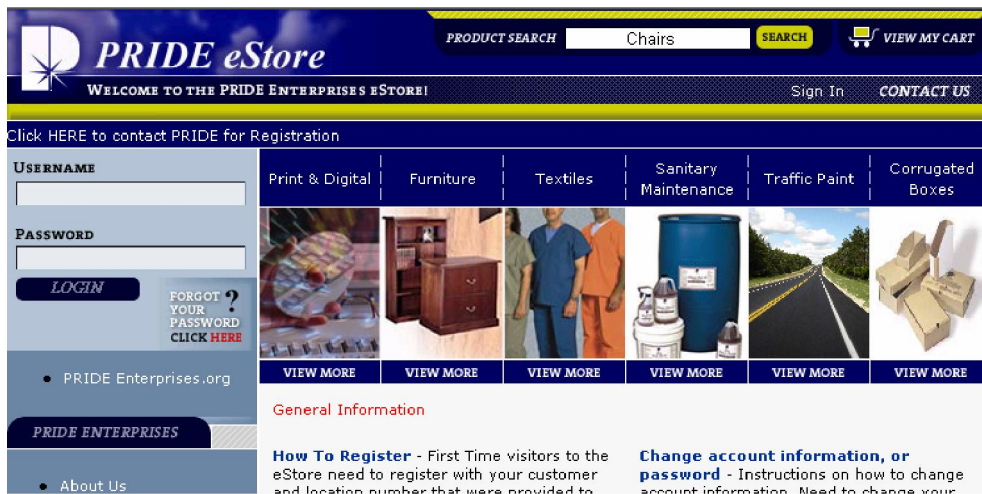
PRIDE eStore

PRODUCT SEARCH Chairs SEARCH

VIEW MY CART

WELCOME TO THE PRIDE ENTERPRISES eSTORE!

Sign In CONTACT US

Click HERE to contact PRIDE for Registration

USERNAME

PASSWORD

LOGIN

FORGOT YOUR PASSWORD CLICK HERE

• PRIDE Enterprises.org

PRIDE ENTERPRISES

• About Us

| Print & Digital | Furniture | Textiles | Sanitary Maintenance | Traffic Paint | Corrugated Boxes |
|---|---|---|---|---|---|
| VIEW MORE | VIEW MORE | VIEW MORE | VIEW MORE | VIEW MORE | VIEW MORE |

General Information

How To Register - First Time visitors to the eStore need to register with your customer and location number that were provided to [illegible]

Change account information, or password - Instructions on how to change account information. Need to change your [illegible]